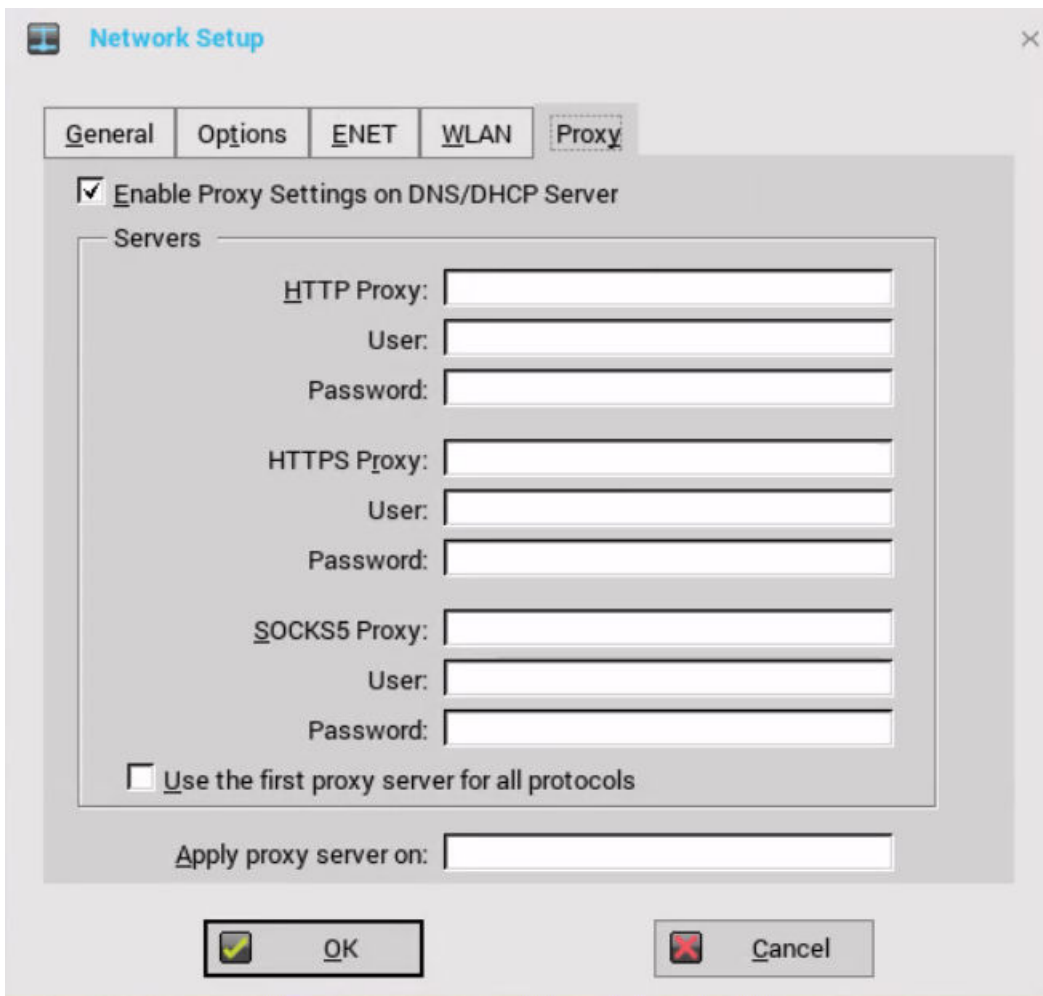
Network Setup

×

General | Options | ENET | WLAN | Proxy

☑ Enable Proxy Settings on DNS/DHCP Server

Servers

HTTP Proxy:
User:
Password:

HTTPS Proxy:
User:
Password:

SOCKS5 Proxy:
User:
Password:

☐ Use the first proxy server for all protocols

Apply proxy server on:

OK

Cancel